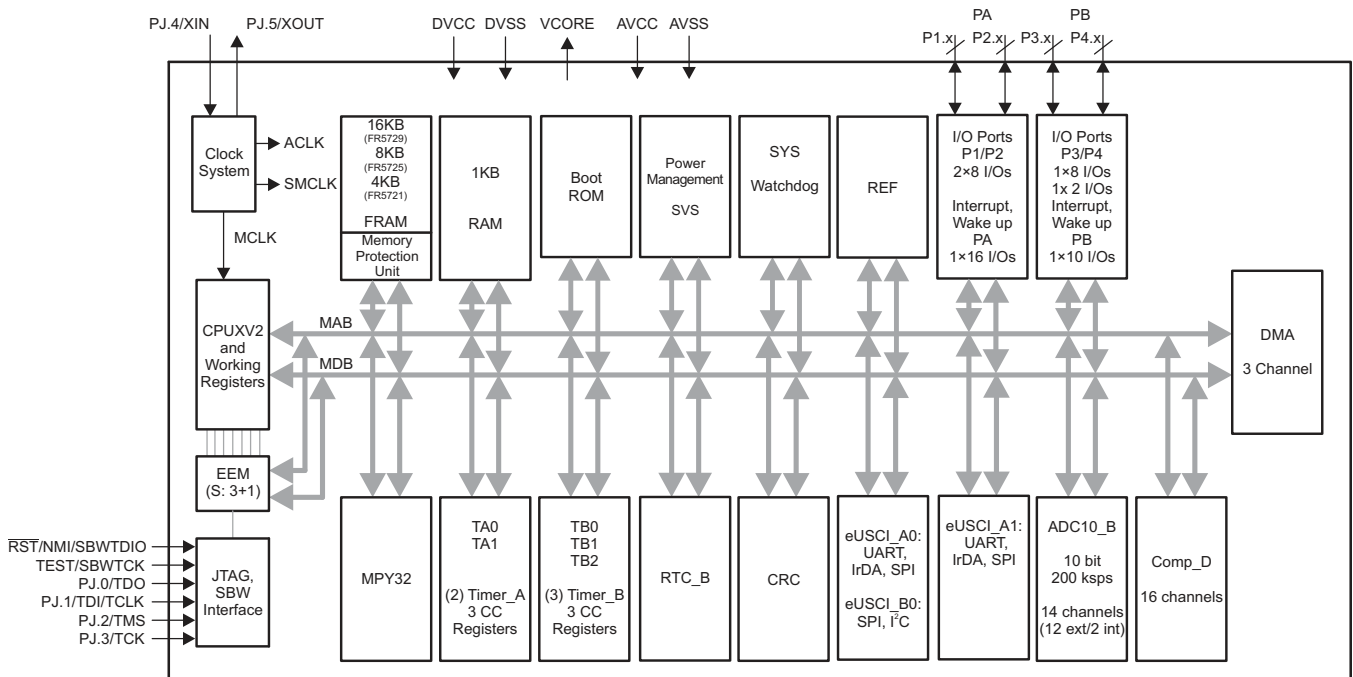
PJ.4/XIN PJ.5/XOUT

DVCC DVSS VCORE AVCC AVSS

PA PB

P1.x P2.x P3.x P4.x

Clock System

ACLK

SMCLK

MCLK

16KB (FR5729) 8KB (FR5725) 4KB (FR5721) FRAM

Memory Protection Unit

1KB RAM

Boot ROM

Power Management SVS

SYS Watchdog

REF

I/O Ports P1/P2 2×8 I/Os Interrupt, Wake up PA 1×16 I/Os

I/O Ports P3/P4 1×8 I/Os 1x 2 I/Os Interrupt, Wake up PB 1×10 I/Os

CPUXV2 and Working Registers

MAB

MDB

DMA 3 Channel

EEM (S: 3+1)

$\overline{RST}$/NMI/SBWTDIO
TEST/SBWTCK
PJ.0/TDO
PJ.1/TDI/TCLK
PJ.2/TMS
PJ.3/TCK

JTAG, SBW Interface

MPY32

TA0 TA1 (2) Timer_A 3 CC Registers

TB0 TB1 TB2 (3) Timer_B 3 CC Registers

RTC_B

CRC

eUSCI_A0: UART, IrDA, SPI eUSCI_B0: SPI, $I^2C$

eUSCI_A1: UART, IrDA, SPI

ADC10_B 10 bit 200 ksps 14 channels (12 ext/2 int)

Comp_D 16 channels